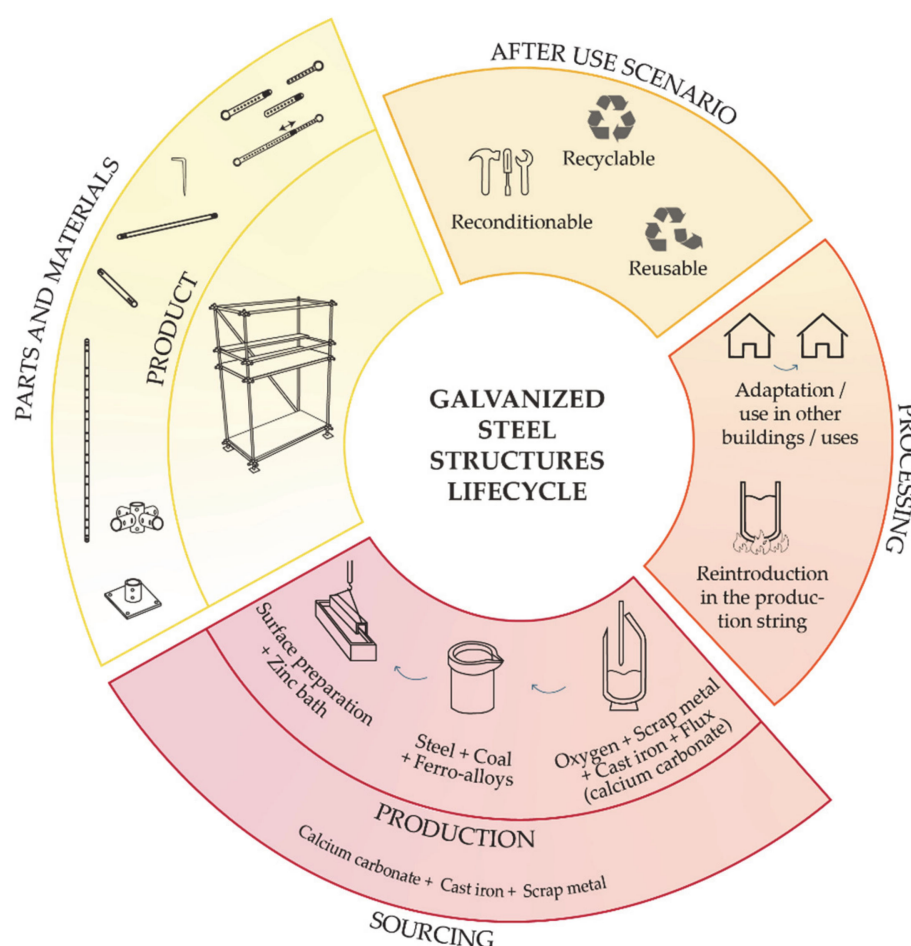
AFTER USE SCENARIO

Recyclable

Reconditionable

Reusable

PARTS AND MATERIALS

PRODUCT

GALVANIZED STEEL STRUCTURES LIFECYCLE

PROCESSING

Adaptation / use in other buildings / uses

Reintroduction in the production string

Surface preparation + Zinc bath

Steel + Coal + Ferro-alloys

Oxygen + Scrap metal + Cast iron + Flux (calcium carbonate)

PRODUCTION

Calcium carbonate + Cast iron + Scrap metal

SOURCING